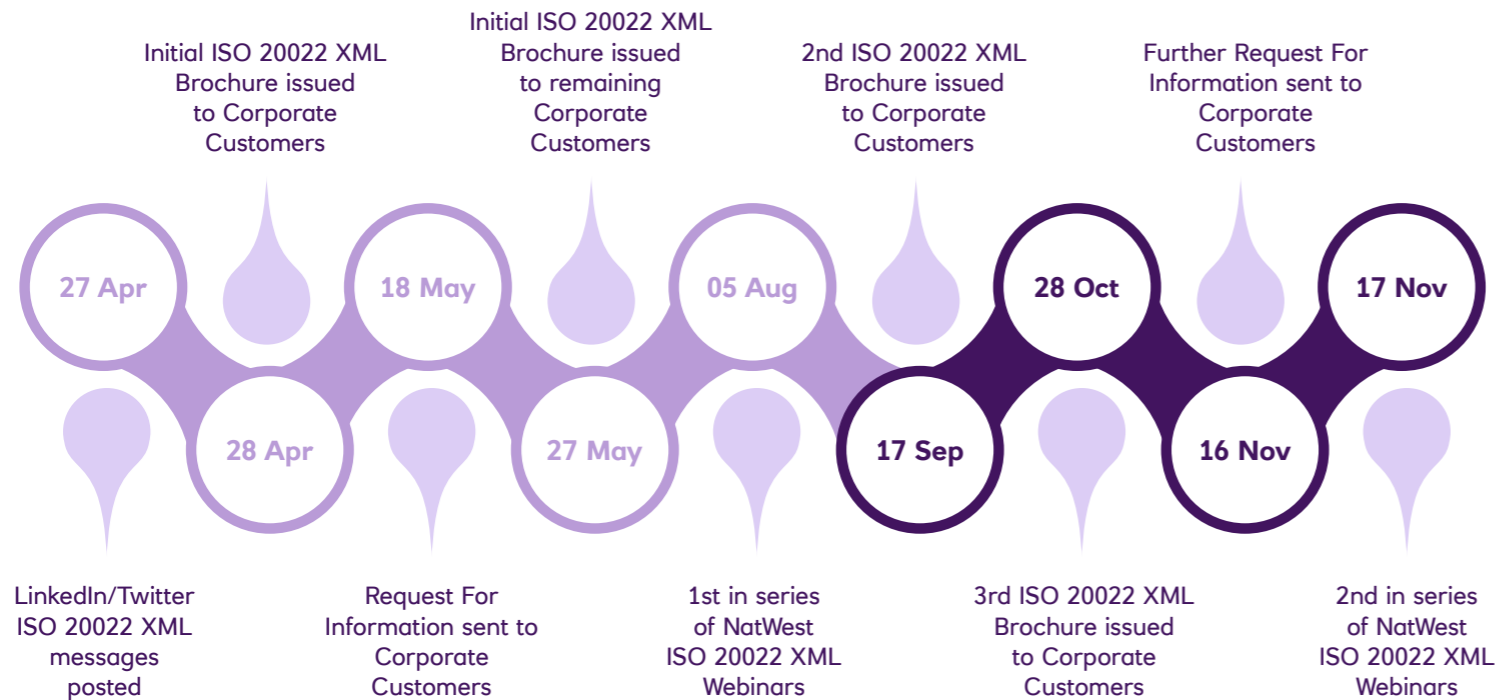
27 Apr

LinkedIn/Twitter ISO 20022 XML messages posted

28 Apr

Initial ISO 20022 XML Brochure issued to Corporate Customers

18 May

Request For Information sent to Corporate Customers

27 May

Initial ISO 20022 XML Brochure issued to remaining Corporate Customers

05 Aug

1st in series of NatWest ISO 20022 XML Webinars

17 Sep

2nd ISO 20022 XML Brochure issued to Corporate Customers

28 Oct

3rd ISO 20022 XML Brochure issued to Corporate Customers

16 Nov

Further Request For Information sent to Corporate Customers

17 Nov

2nd in series of NatWest ISO 20022 XML Webinars